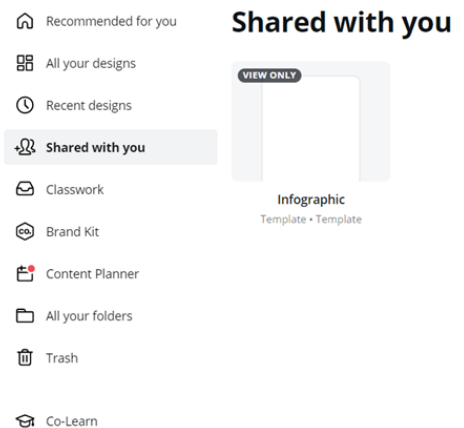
Recommended for you

All your designs

Recent designs

Shared with you

Classwork

Brand Kit

Content Planner

All your folders

Trash

Co-Learn

Shared with you

VIEW ONLY

Infographic

Template • Template